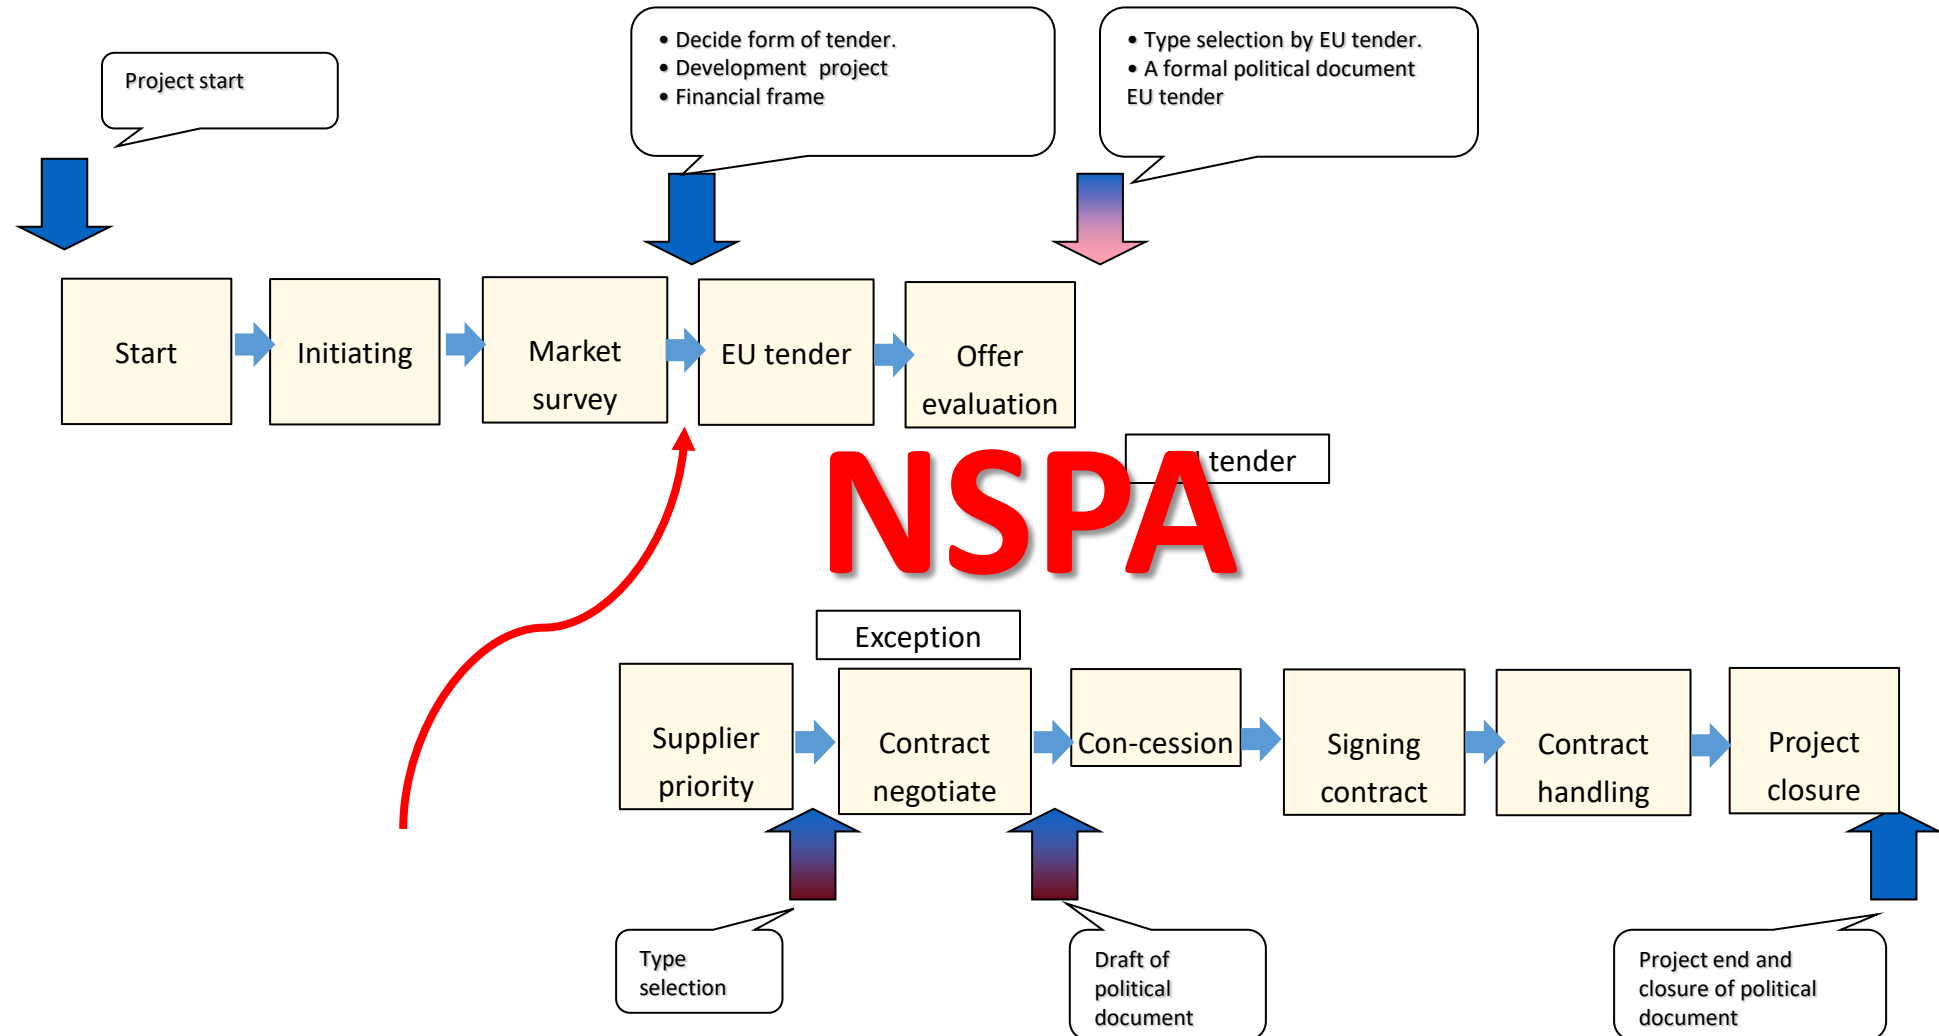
Project start

• Decide form of tender.
• Development project
• Financial frame

• Type selection by EU tender.
• A formal political document EU tender

Start

Initiating

Market survey

EU tender

Offer evaluation

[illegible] tender

NSPA

Exception

Supplier priority

Contract negotiate

Con-cession

Signing contract

Contract handling

Project closure

Type selection

Draft of political document

Project end and closure of political document